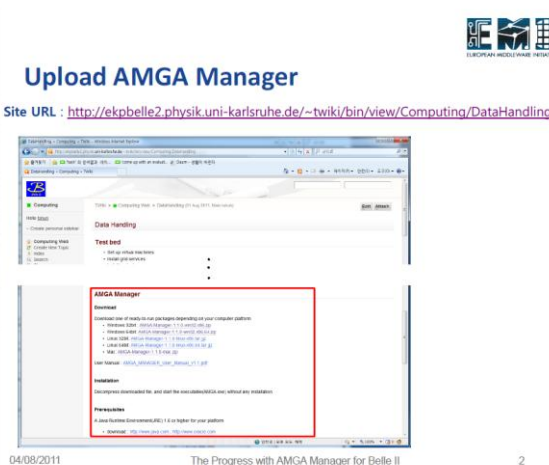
EUROPEAN MIDDLEWARE INITIA

Upload AMGA Manager

Site URL : http://ekpbelle2.physik.uni-karlsruhe.de/~twiki/bin/view/Computing/DataHandling

Computing

Data Handling

Test bed

AMGA Manager

Download

Installation

Prerequisites

04/08/2011

The Progress with AMGA Manager for Belle II

2